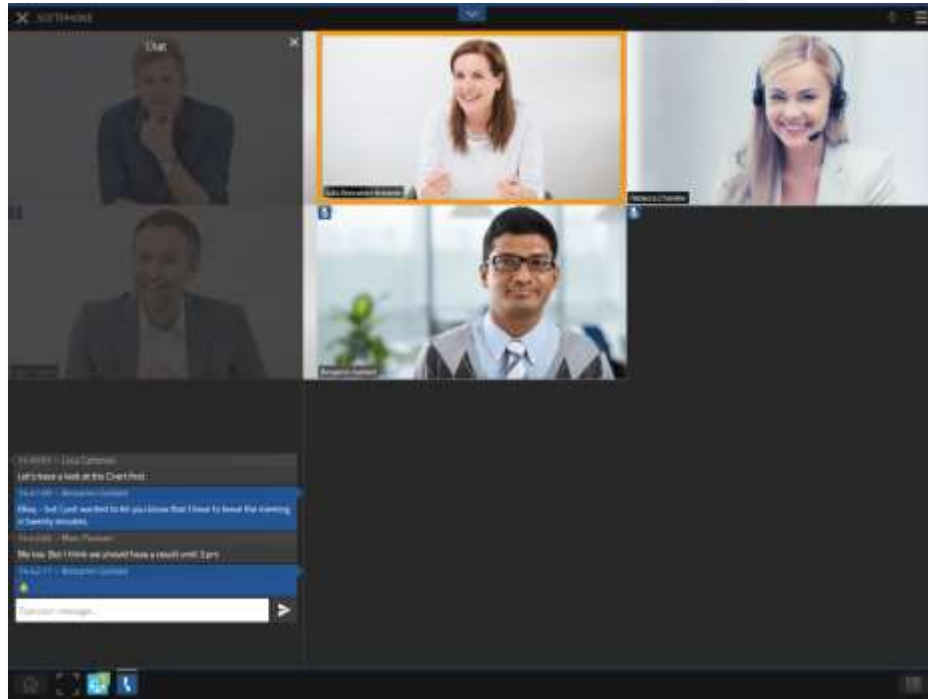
SOFTPHONE

Chat

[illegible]

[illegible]

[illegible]

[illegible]

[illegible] – Lisa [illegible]
Let's have a look at the Chart first

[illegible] – Benjamin Gerhard
Okay - but I just wanted to let you know that I have to leave the meeting in twenty minutes

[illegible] – Marc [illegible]
We say. But I think we should have a result until 3 pm

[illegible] – Benjamin Gerhard

Type your message...